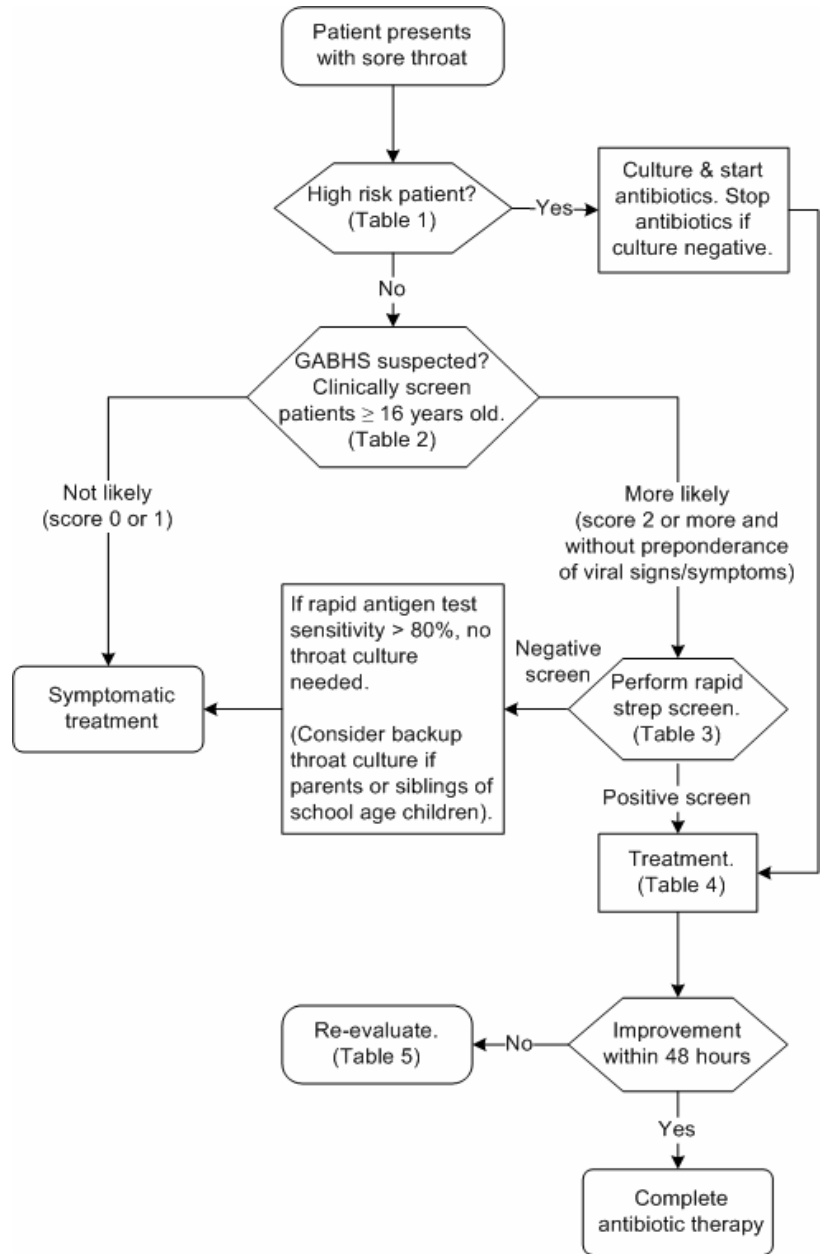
Patient presents with sore throat

High risk patient? (Table 1)

Yes

Culture & start antibiotics. Stop antibiotics if culture negative.

No

GABHS suspected? Clinically screen patients $\geq$ 16 years old. (Table 2)

Not likely (score 0 or 1)

More likely (score 2 or more and without preponderance of viral signs/symptoms)

If rapid antigen test sensitivity > 80%, no throat culture needed.

(Consider backup throat culture if parents or siblings of school age children).

Negative screen

Symptomatic treatment

Perform rapid strep screen. (Table 3)

Positive screen

Treatment. (Table 4)

Re-evaluate. (Table 5)

No

Improvement within 48 hours

Yes

Complete antibiotic therapy